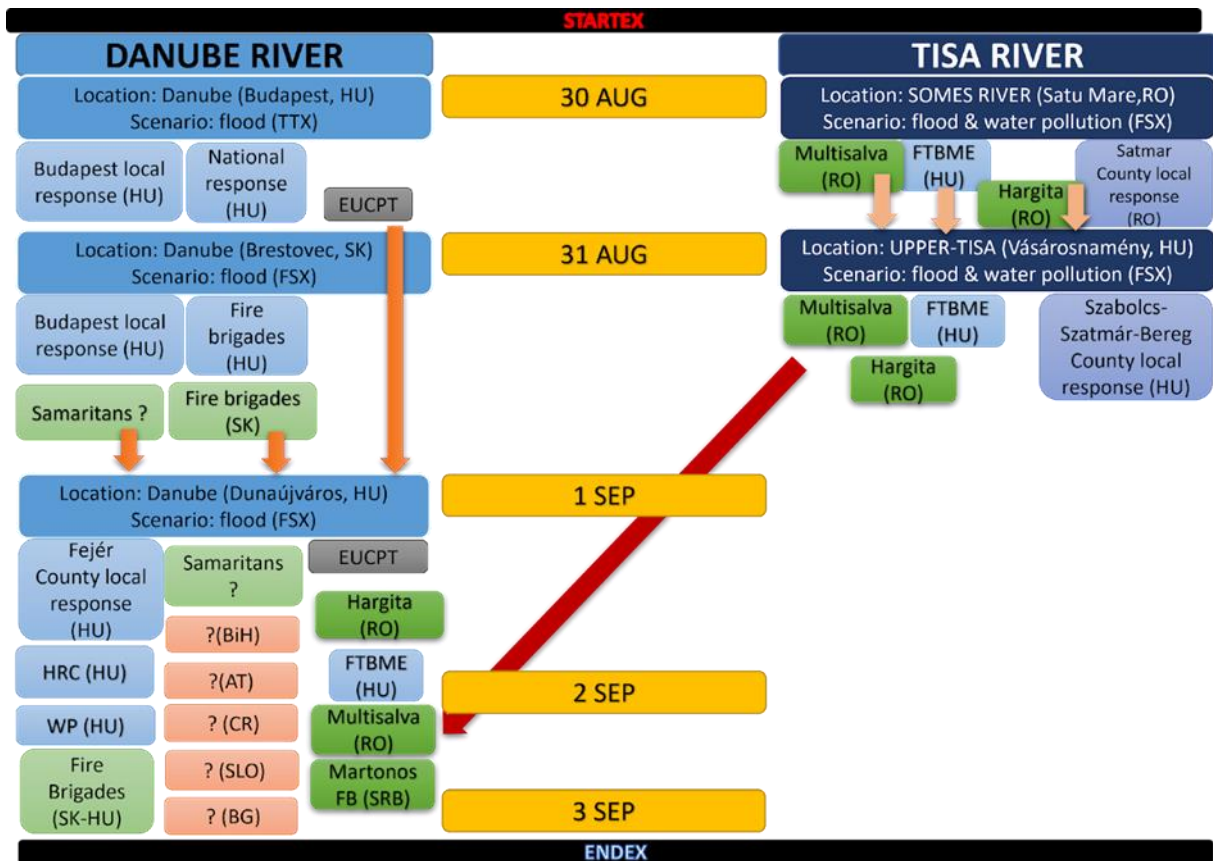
STARTEX

DANUBE RIVER

Location: Danube (Budapest, HU)
Scenario: flood (TTX)

Budapest local response (HU)

National response (HU)

EUCPT

Location: Danube (Brestovec, SK)
Scenario: flood (FSX)

Budapest local response (HU)

Fire brigades (HU)

Samaritans ?

Fire brigades (SK)

Location: Danube (Dunaújváros, HU)
Scenario: flood (FSX)

Fejér County local response (HU)

Samaritans ?

EUCPT

Hargita (RO)

?(BiH)

HRC (HU)

?(AT)

FTBME (HU)

WP (HU)

? (CR)

Multisalva (RO)

Fire Brigades (SK-HU)

? (SLO)

Martonos FB (SRB)

? (BG)

30 AUG

31 AUG

1 SEP

2 SEP

3 SEP

TISA RIVER

Location: SOMES RIVER (Satu Mare,RO)
Scenario: flood & water pollution (FSX)

Multisalva (RO)

FTBME (HU)

Hargita (RO)

Satmar County local response (RO)

Location: UPPER-TISA (Vásárosnamény, HU)
Scenario: flood & water pollution (FSX)

Multisalva (RO)

FTBME (HU)

Hargita (RO)

Szabolcs-Szatmár-Bereg County local response (HU)

ENDEX